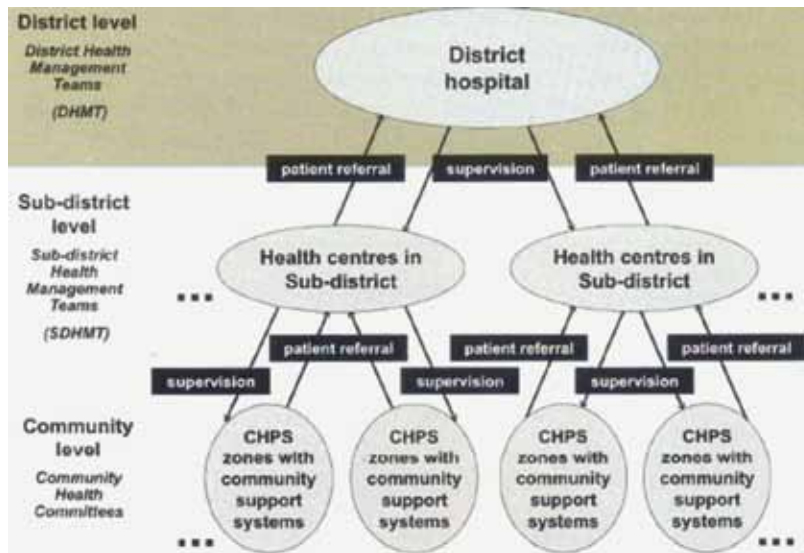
District level

District Health Management Teams

(DHMT)

District hospital

patient referral

supervision

patient referral

Sub-district level

Sub-district Health Management Teams

(SDHMT)

Health centres in Sub-district

Health centres in Sub-district

...

...

patient referral

patient referral

patient referral

supervision

supervision

supervision

Community level

Community Health Committees

CHPS zones with community support systems

CHPS zones with community support systems

CHPS zones with community support systems

CHPS zones with community support systems

...

...